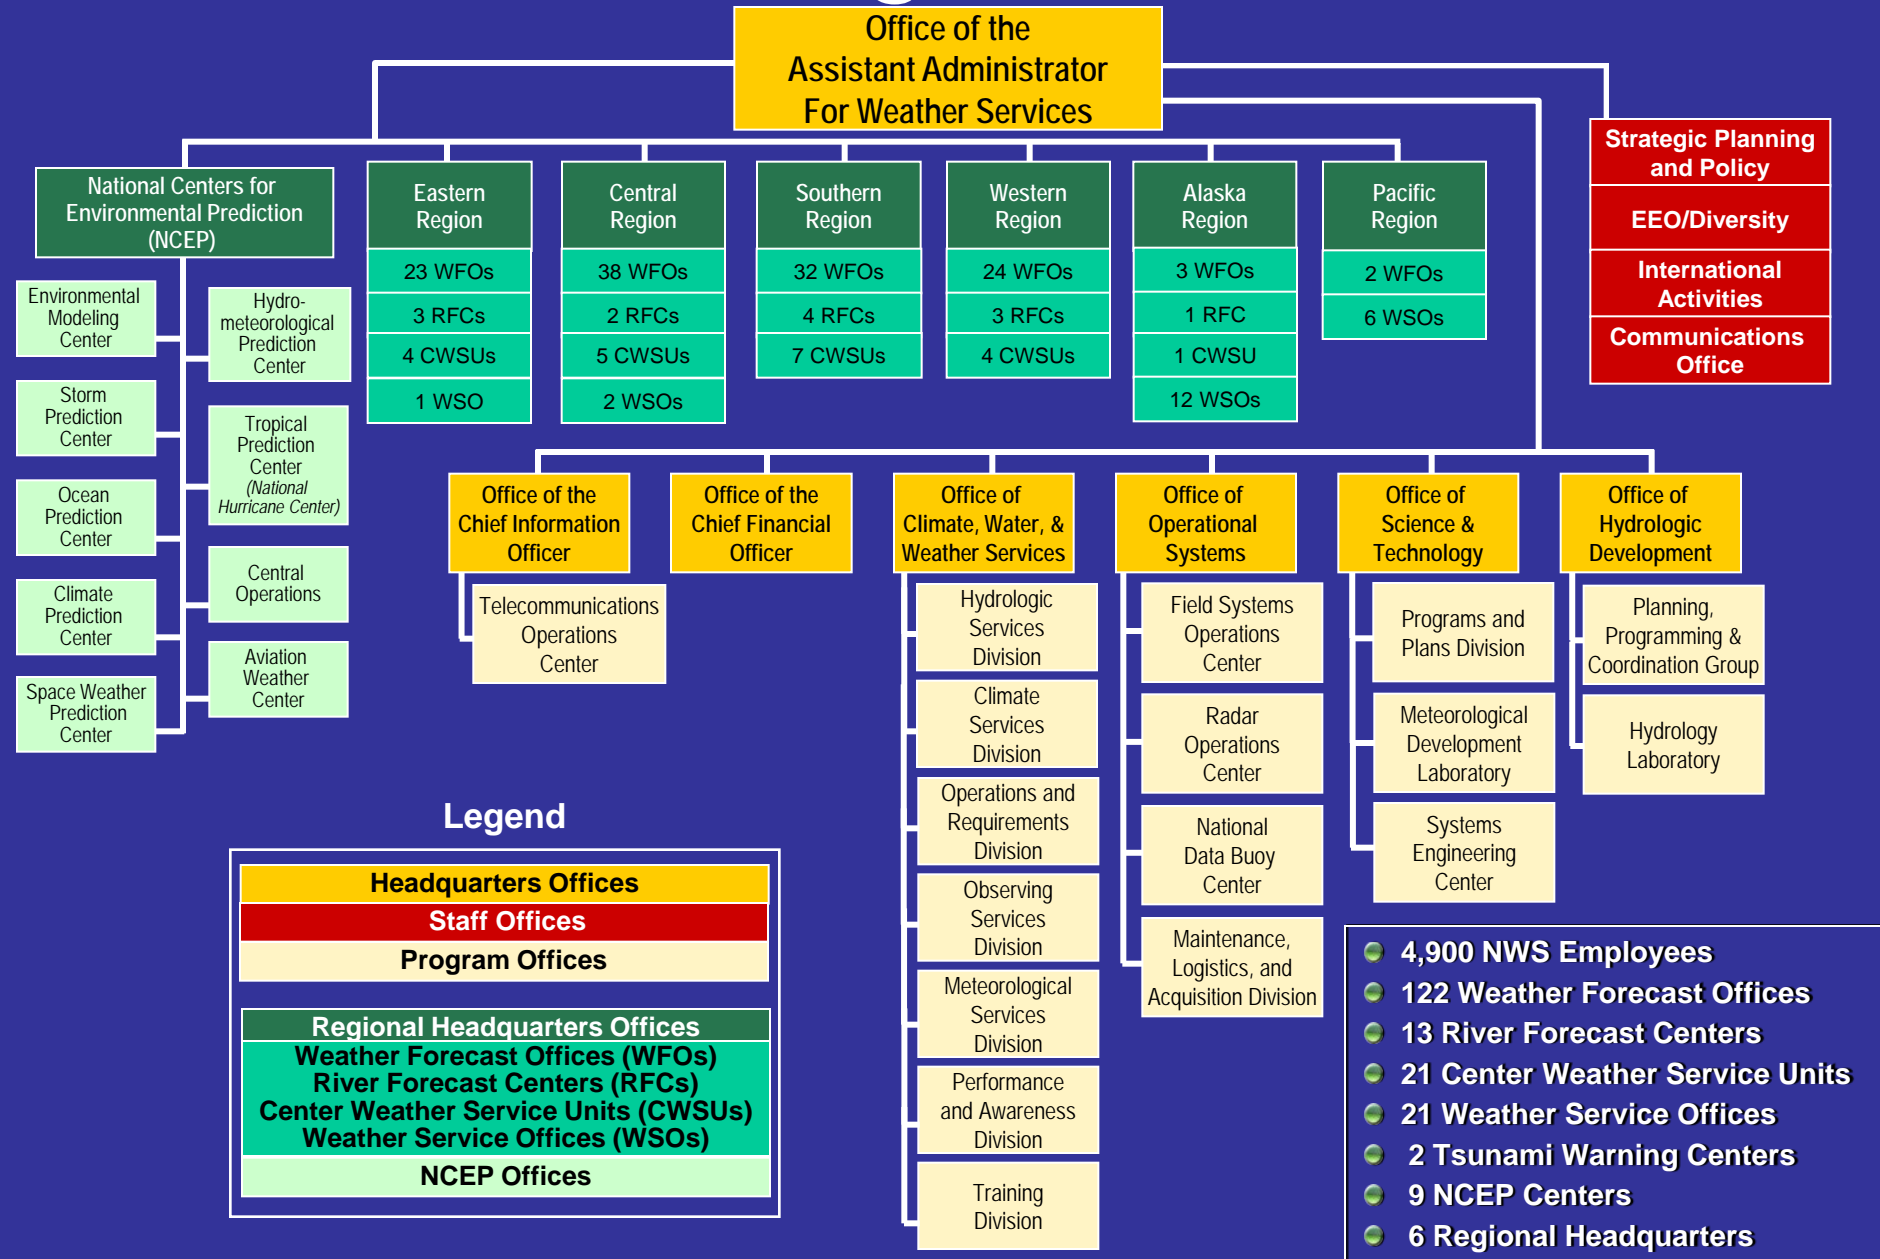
Office of the Assistant Administrator For Weather Services

Strategic Planning and Policy

EEO/Diversity

International Activities

Communications Office

National Centers for Environmental Prediction (NCEP)

Environmental Modeling Center

Hydro-meteorological Prediction Center

Storm Prediction Center

Tropical Prediction Center (National Hurricane Center)

Ocean Prediction Center

Central Operations

Climate Prediction Center

Aviation Weather Center

Space Weather Prediction Center

| Eastern Region | Central Region | Southern Region | Western Region | Alaska Region | Pacific Region |
|---|---|---|---|---|---|
| 23 WFOs | 38 WFOs | 32 WFOs | 24 WFOs | 3 WFOs | 2 WFOs |
| 3 RFCs | 2 RFCs | 4 RFCs | 3 RFCs | 1 RFC | 6 WSOs |
| 4 CWSUs | 5 CWSUs | 7 CWSUs | 4 CWSUs | 1 CWSU | |
| 1 WSO | 2 WSOs | | | 12 WSOs | |

Office of the Chief Information Officer

Telecommunications Operations Center

Office of the Chief Financial Officer

Office of Climate, Water, & Weather Services

Hydrologic Services Division

Climate Services Division

Operations and Requirements Division

Observing Services Division

Meteorological Services Division

Performance and Awareness Division

Training Division

Office of Operational Systems

Field Systems Operations Center

Radar Operations Center

National Data Buoy Center

Maintenance, Logistics, and Acquisition Division

Office of Science & Technology

Programs and Plans Division

Meteorological Development Laboratory

Systems Engineering Center

Office of Hydrologic Development

Planning, Programming & Coordination Group

Hydrology Laboratory

Legend

Headquarters Offices
Staff Offices
Program Offices

Regional Headquarters Offices
Weather Forecast Offices (WFOs)
River Forecast Centers (RFCs)
Center Weather Service Units (CWSUs)
Weather Service Offices (WSOs)
NCEP Offices

4,900 NWS Employees
122 Weather Forecast Offices
13 River Forecast Centers
21 Center Weather Service Units
21 Weather Service Offices
2 Tsunami Warning Centers
9 NCEP Centers
6 Regional Headquarters